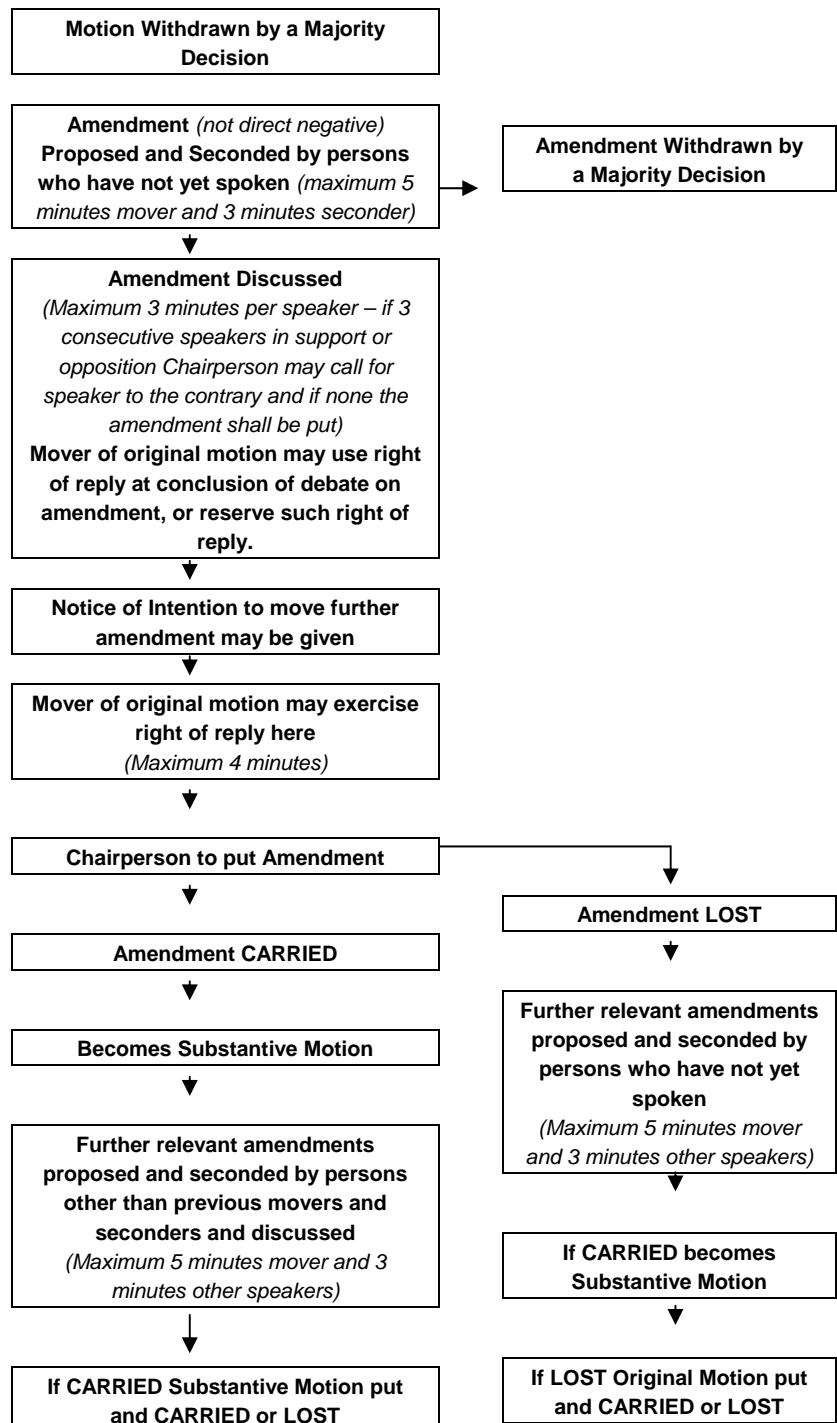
Motion Withdrawn by a Majority Decision

Amendment (not direct negative) Proposed and Seconded by persons who have not yet spoken (maximum 5 minutes mover and 3 minutes seconder)

Amendment Withdrawn by a Majority Decision

Amendment Discussed
(Maximum 3 minutes per speaker – if 3 consecutive speakers in support or opposition Chairperson may call for speaker to the contrary and if none the amendment shall be put)
Mover of original motion may use right of reply at conclusion of debate on amendment, or reserve such right of reply.

Notice of Intention to move further amendment may be given

Mover of original motion may exercise right of reply here
(Maximum 4 minutes)

Chairperson to put Amendment

Amendment CARRIED

Becomes Substantive Motion

Further relevant amendments proposed and seconded by persons other than previous movers and seconders and discussed
(Maximum 5 minutes mover and 3 minutes other speakers)

If CARRIED Substantive Motion put and CARRIED or LOST

Amendment LOST

Further relevant amendments proposed and seconded by persons who have not yet spoken
(Maximum 5 minutes mover and 3 minutes other speakers)

If CARRIED becomes Substantive Motion

If LOST Original Motion put and CARRIED or LOST